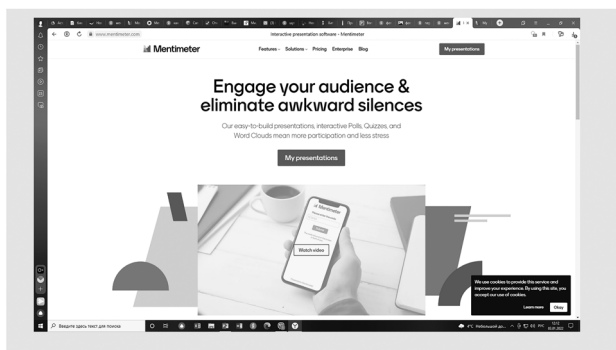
www.mentimeter.com

Interactive presentation software - Mentimeter

Mentimeter

Features Solutions Pricing Enterprise Blog

My presentations

Engage your audience & eliminate awkward silences

Our easy-to-build presentations, interactive Polls, Quizzes, and Word Clouds mean more participation and less stress

My presentations

Mentimeter

Watch video

We use cookies to provide this service and improve your experience. By using this site, you accept our use of cookies.

Learn more

Okay

Введите здесь текст для поиска

4°C Небольшой дождь